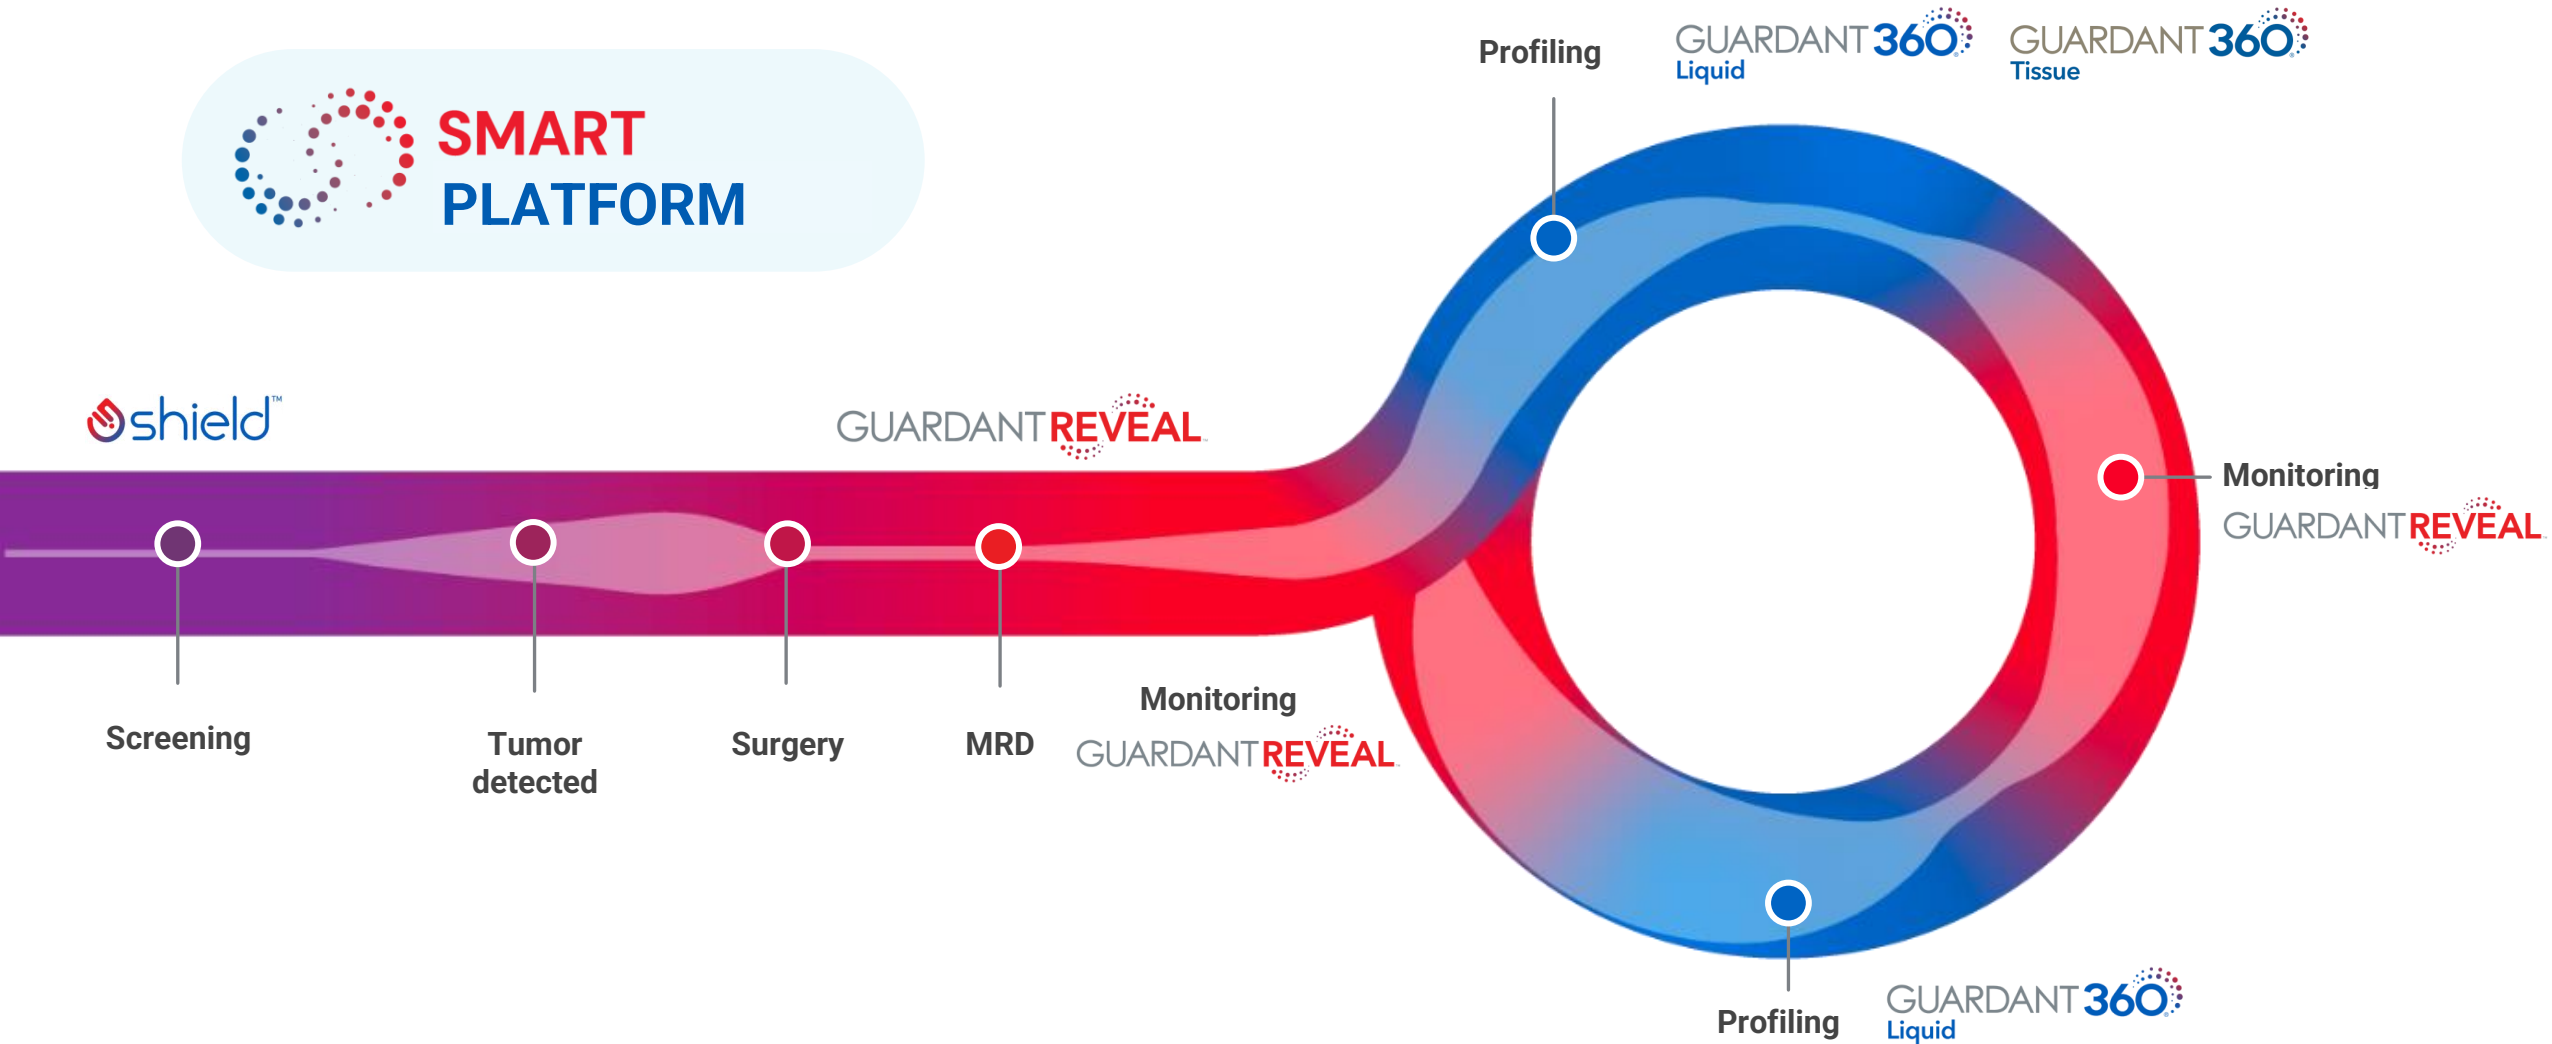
SMART PLATFORM

Profiling

GUARDANT 360 Liquid

GUARDANT 360 Tissue

shield™

GUARDANT REVEAL

Monitoring

GUARDANT REVEAL

Screening

Tumor detected

Surgery

MRD

Monitoring

GUARDANT REVEAL

Profiling

GUARDANT 360 Liquid